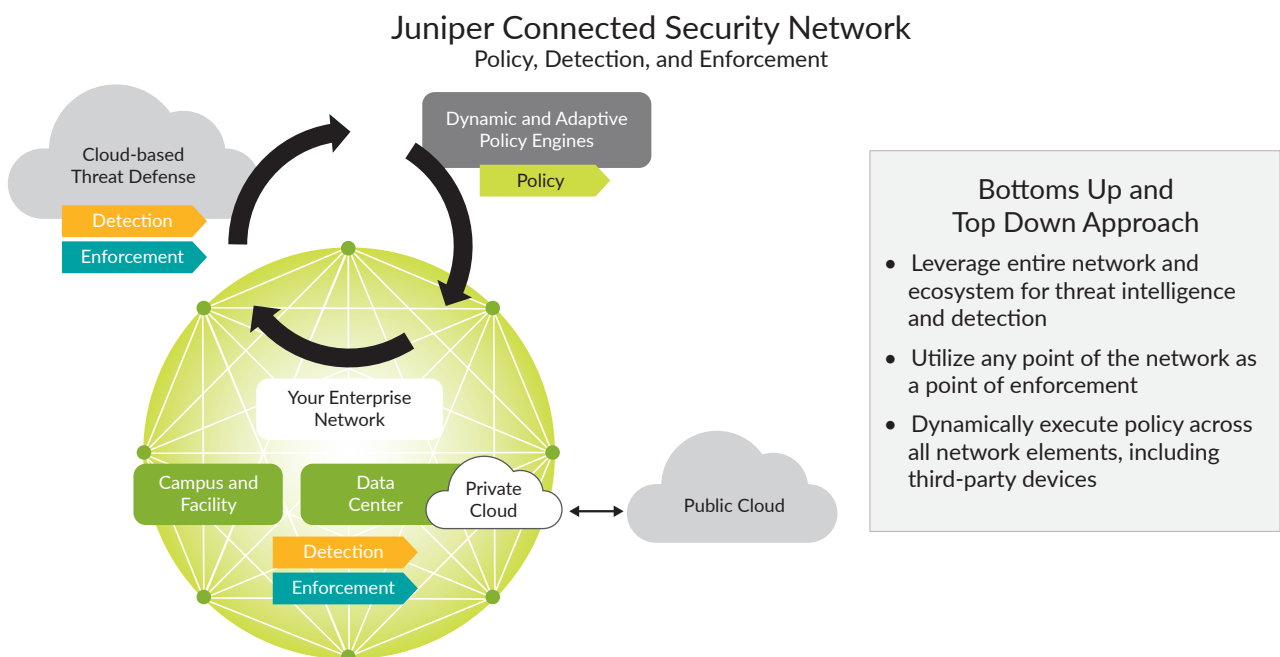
Juniper Connected Security Network
Policy, Detection, and Enforcement

Cloud-based Threat Defense

Detection

Enforcement

Dynamic and Adaptive Policy Engines

Policy

Your Enterprise Network

Campus and Facility

Data Center

Private Cloud

Detection

Enforcement

Public Cloud

Bottoms Up and Top Down Approach

• Leverage entire network and ecosystem for threat intelligence and detection

• Utilize any point of the network as a point of enforcement

• Dynamically execute policy across all network elements, including third-party devices